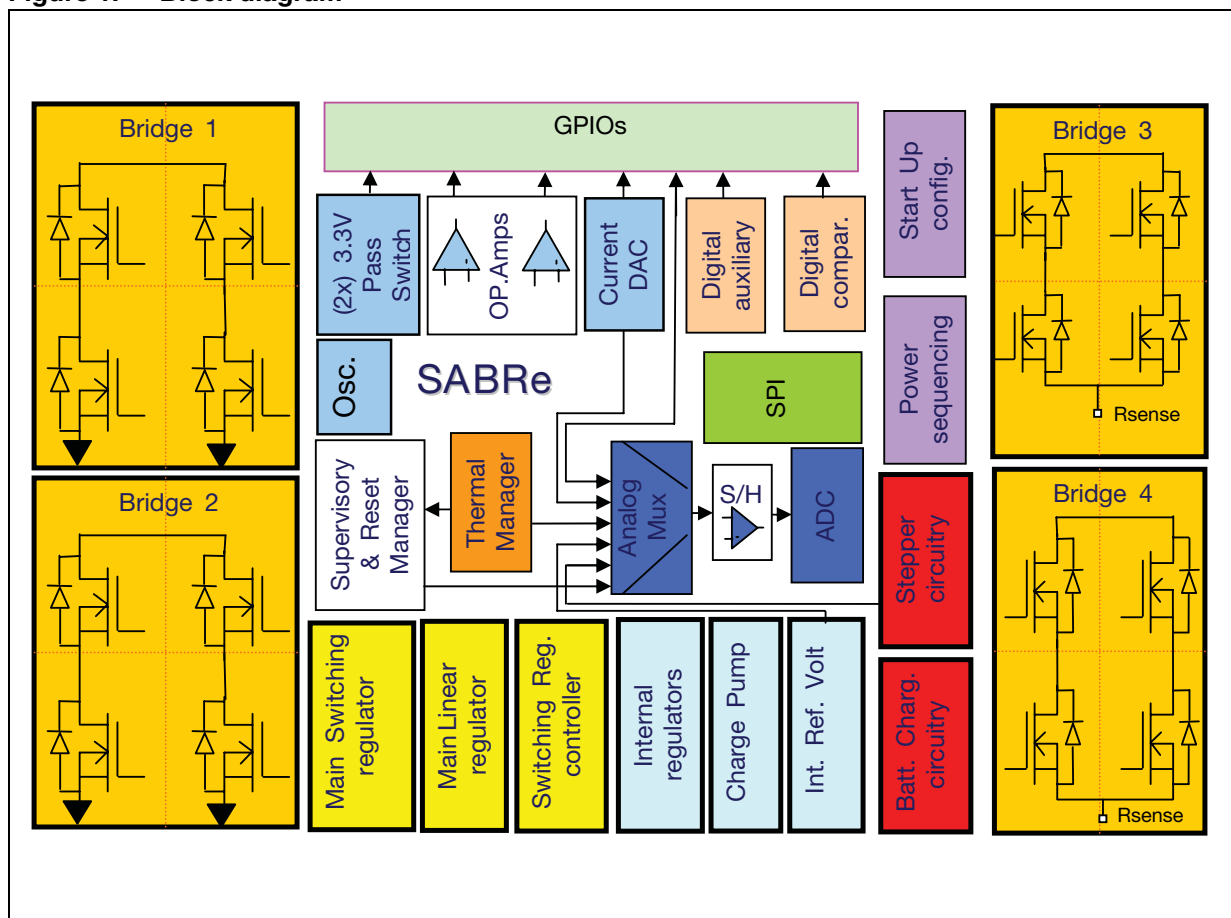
Figure 1. Block diagram

Bridge 1

Bridge 2

GPIOs

(2x) 3.3V Pass Switch

OP.Amps

Current DAC

Digital auxiliary

Digital compar.

Start Up config.

Power sequencing

Bridge 3

Rsense

Osc.

SABRe

SPI

Supervisory & Reset Manager

Thermal Manager

Analog Mux

S/H

ADC

Stepper circuitry

Bridge 4

Rsense

Main Switching regulator

Main Linear regulator

Switching Reg. controller

Internal regulators

Charge Pump

Int. Ref. Volt

Batt. Charg. circuitry